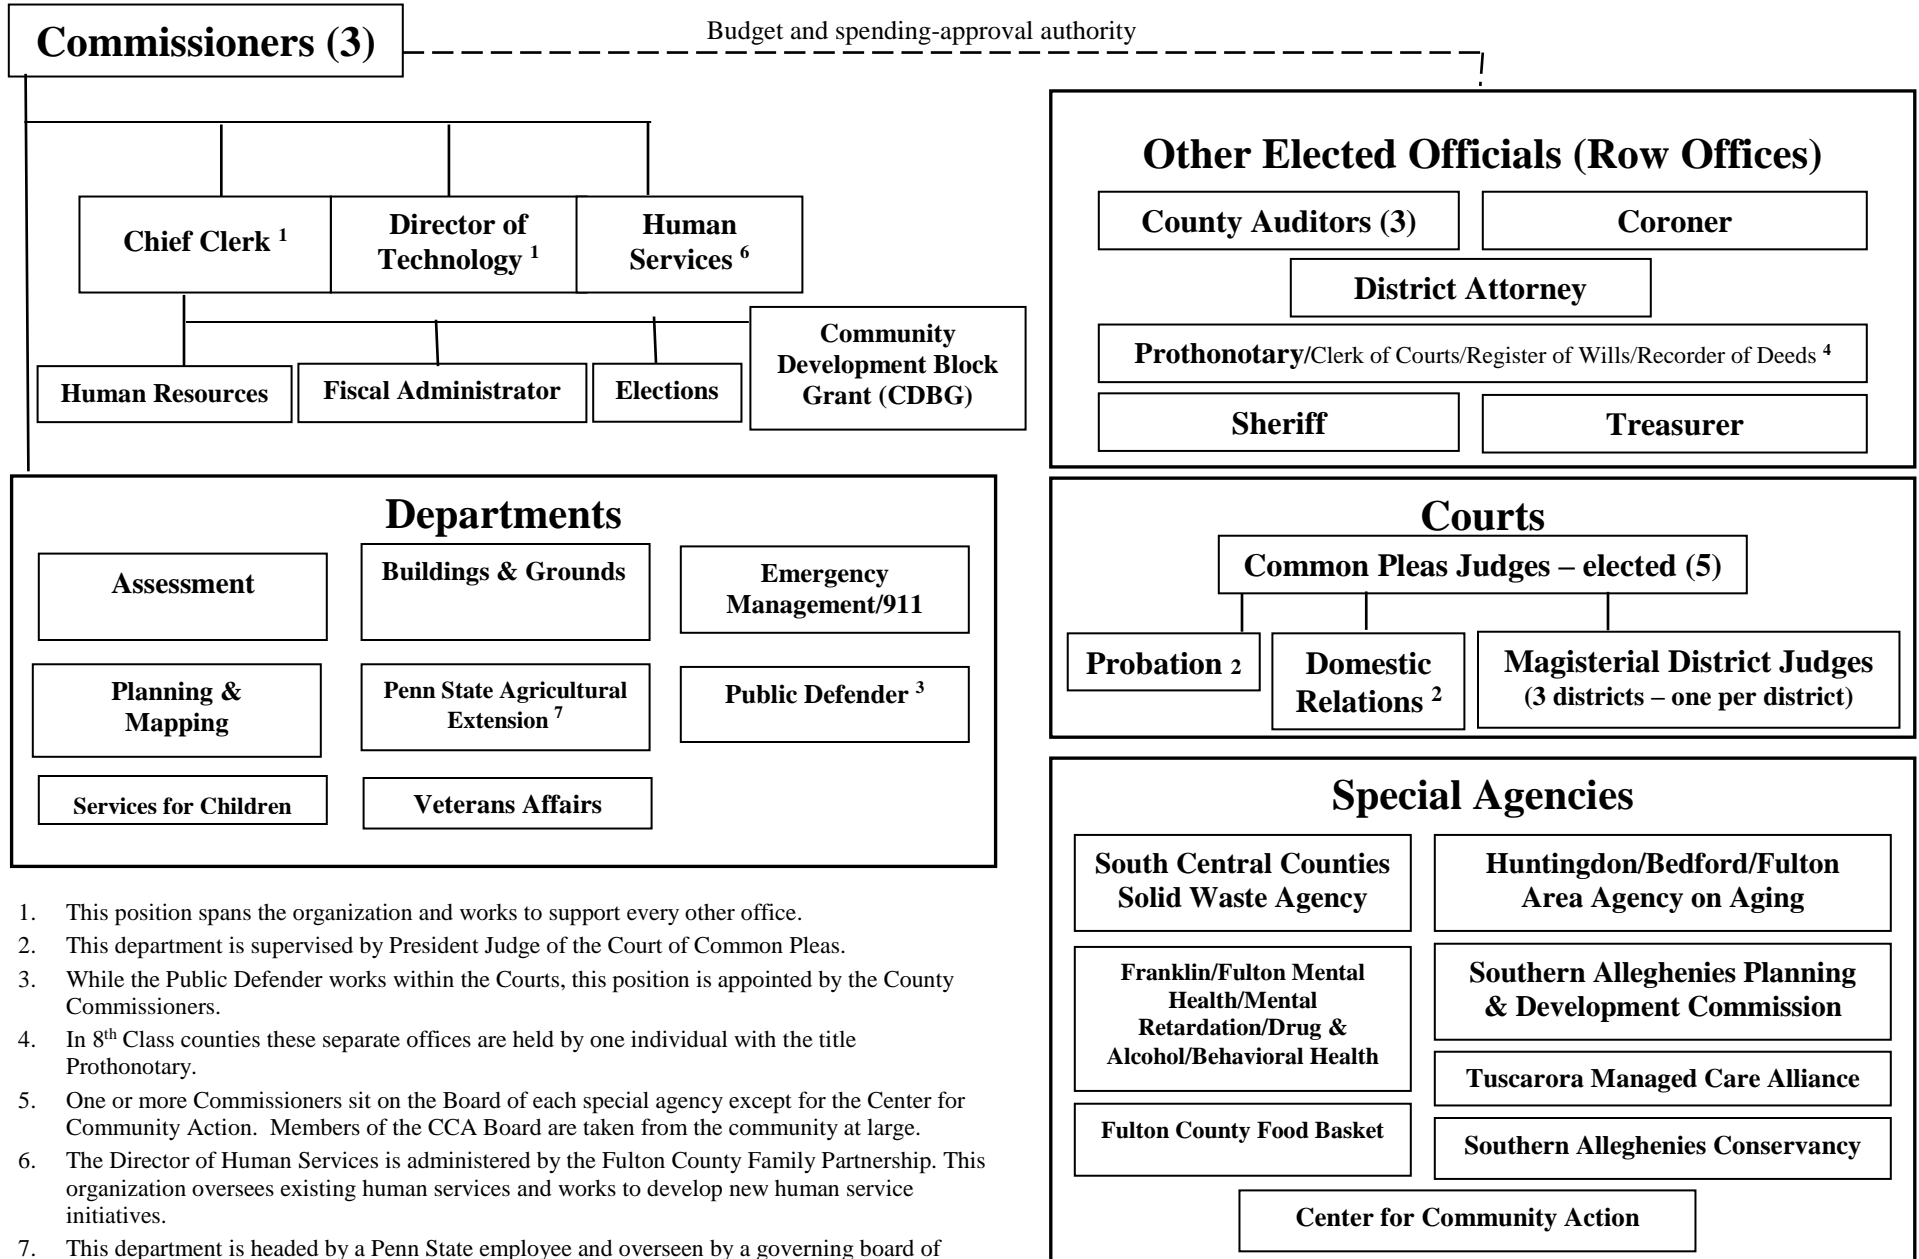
Commissioners (3)

Budget and spending-approval authority

Chief Clerk $^1$

Director of Technology $^1$

Human Services $^6$

Human Resources

Fiscal Administrator

Elections

Community Development Block Grant (CDBG)

Departments

Assessment

Buildings & Grounds

Emergency Management/911

Planning & Mapping

Penn State Agricultural Extension $^7$

Public Defender $^3$

Services for Children

Veterans Affairs

1. This position spans the organization and works to support every other office.
2. This department is supervised by President Judge of the Court of Common Pleas.
3. While the Public Defender works within the Courts, this position is appointed by the County Commissioners.
4. In 8$^{th}$ Class counties these separate offices are held by one individual with the title Prothonotary.
5. One or more Commissioners sit on the Board of each special agency except for the Center for Community Action. Members of the CCA Board are taken from the community at large.
6. The Director of Human Services is administered by the Fulton County Family Partnership. This organization oversees existing human services and works to develop new human service initiatives.
7. This department is headed by a Penn State employee and overseen by a governing board of

Other Elected Officials (Row Offices)

County Auditors (3)

Coroner

District Attorney

Prothonotary/Clerk of Courts/Register of Wills/Recorder of Deeds $^4$

Sheriff

Treasurer

Courts

Common Pleas Judges – elected (5)

Probation $_2$

Domestic Relations $^2$

Magisterial District Judges (3 districts – one per district)

Special Agencies

South Central Counties Solid Waste Agency

Huntingdon/Bedford/Fulton Area Agency on Aging

Franklin/Fulton Mental Health/Mental Retardation/Drug & Alcohol/Behavioral Health

Southern Alleghenies Planning & Development Commission

Tuscarora Managed Care Alliance

Fulton County Food Basket

Southern Alleghenies Conservancy

Center for Community Action